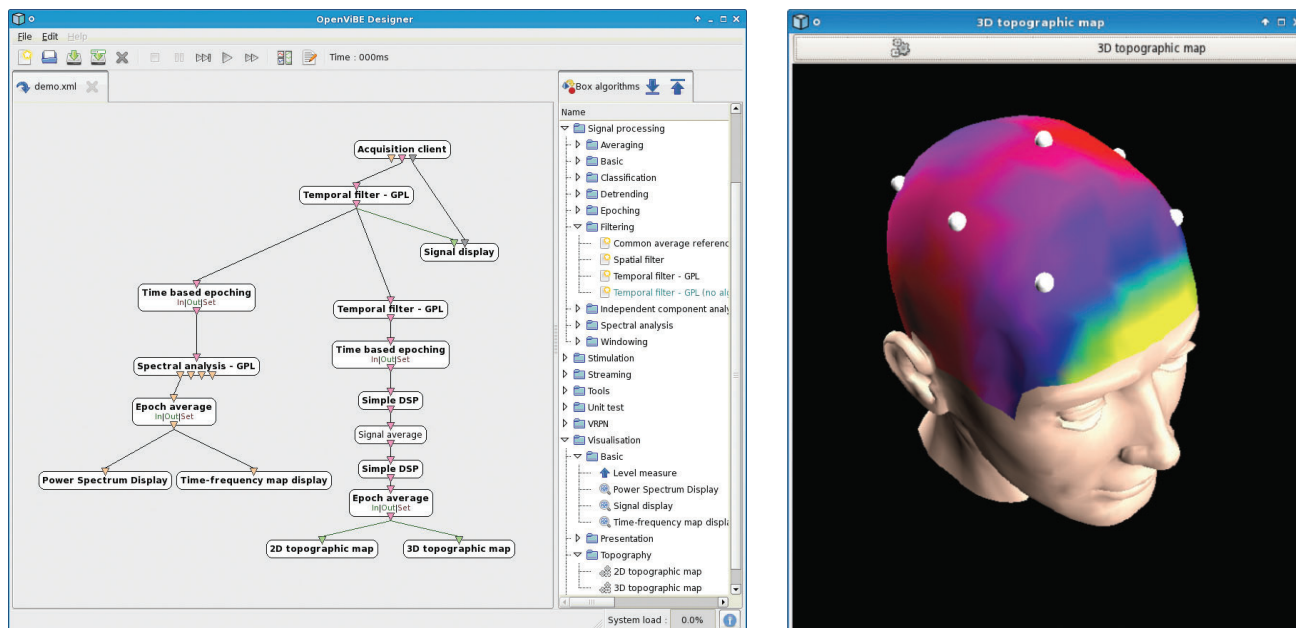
OpenViBE Designer

File Edit Help

Time : 000ms

demo.xml

Acquisition client

Temporal filter - GPL

Signal display

Time based epoching
In|Out|Set

Temporal filter - GPL

Time based epoching
In|Out|Set

Spectral analysis - GPL

Simple DSP

Epoch average
In|Out|Set

Signal average

Simple DSP

Power Spectrum Display

Time-frequency map display

Epoch average
In|Out|Set

2D topographic map

3D topographic map

Box algorithms

Name

Signal processing
Averaging
Basic
Classification
Detrending
Epoching
Filtering
Common average referenc
Spatial filter
Temporal filter - GPL
Temporal filter - GPL (no al
Independent component analy
Spectral analysis
Windowing
Stimulation
Streaming
Tools
Unit test
VRPN
Visualisation
Basic
Level measure
Power Spectrum Display
Signal display
Time-frequency map displa
Presentation
Topography
2D topographic map
3D topographic map

System load : 0.0%

3D topographic map

3D topographic map